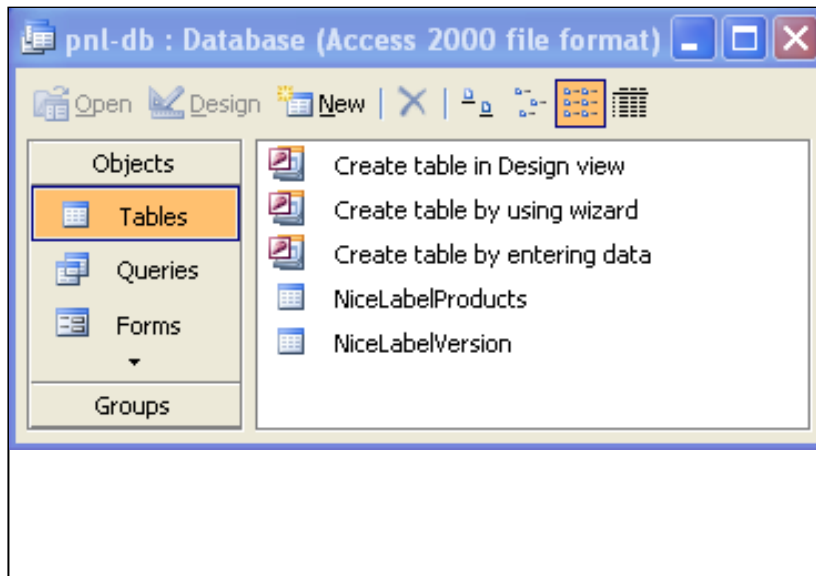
pnl-db : Database (Access 2000 file format)

Open Design New

Objects
Tables
Queries
Forms
Groups

Create table in Design view
Create table by using wizard
Create table by entering data
NiceLabelProducts
NiceLabelVersion